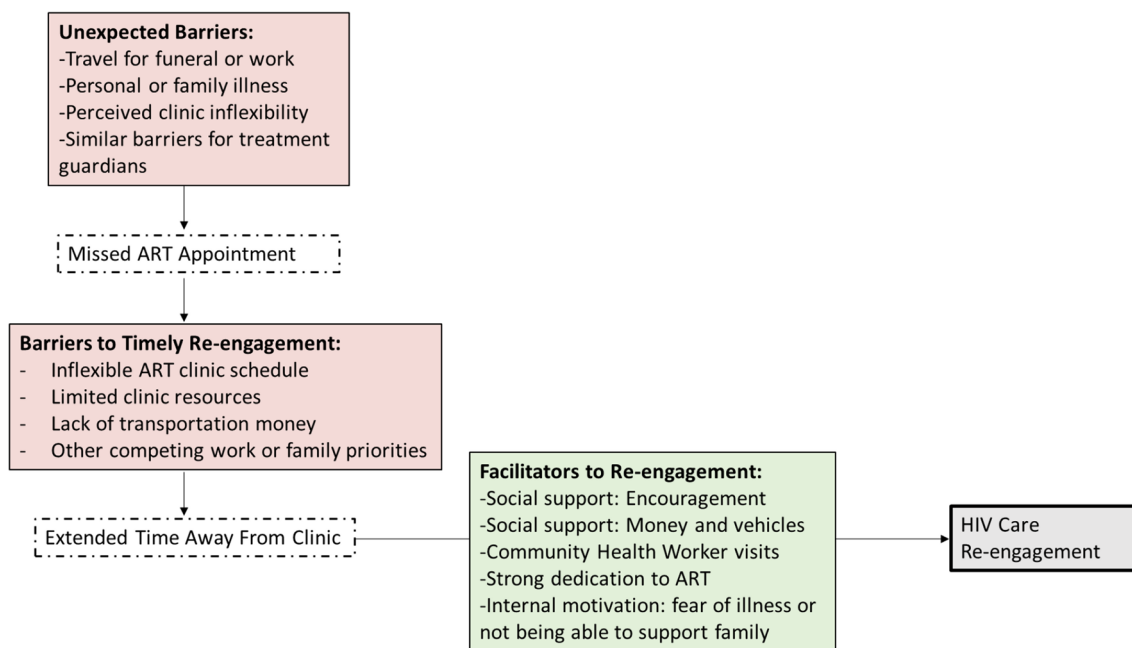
**Unexpected Barriers:**
-Travel for funeral or work
-Personal or family illness
-Perceived clinic inflexibility
-Similar barriers for treatment guardians

Missed ART Appointment

**Barriers to Timely Re-engagement:**
- Inflexible ART clinic schedule
- Limited clinic resources
- Lack of transportation money
- Other competing work or family priorities

Extended Time Away From Clinic

**Facilitators to Re-engagement:**
-Social support: Encouragement
-Social support: Money and vehicles
-Community Health Worker visits
-Strong dedication to ART
-Internal motivation: fear of illness or not being able to support family

HIV Care
Re-engagement